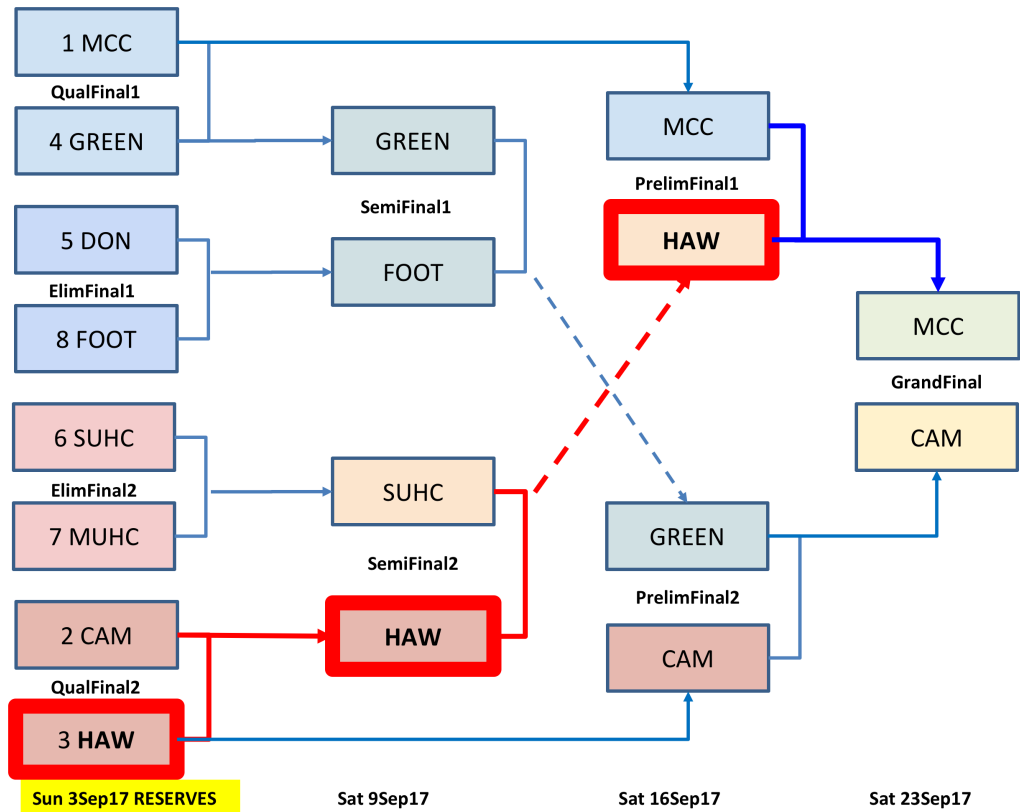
1 MCC

QualFinal1

4 GREEN

5 DON

ElimFinal1

8 FOOT

6 SUHC

ElimFinal2

7 MUHC

2 CAM

QualFinal2

3 HAW

Sun 3Sep17 RESERVES

GREEN

SemiFinal1

FOOT

SUHC

SemiFinal2

HAW

Sat 9Sep17

MCC

PrelimFinal1

HAW

GREEN

PrelimFinal2

CAM

Sat 16Sep17

MCC

GrandFinal

CAM

Sat 23Sep17